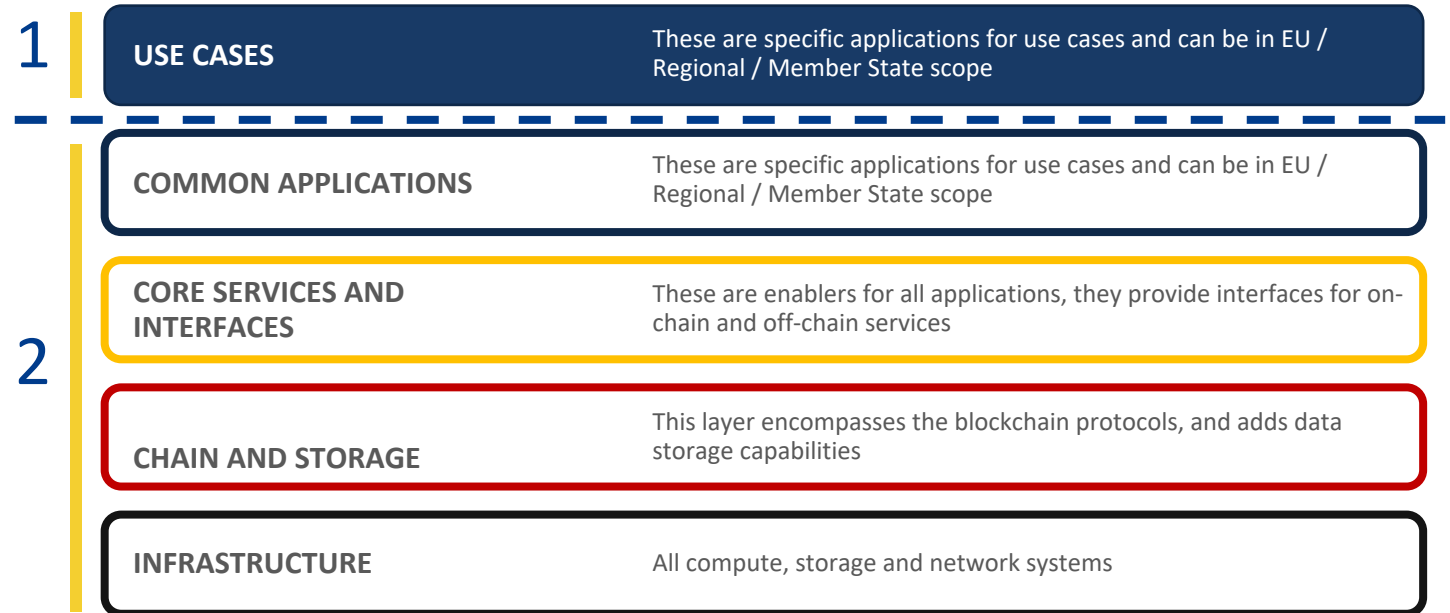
1

USE CASES

These are specific applications for use cases and can be in EU / Regional / Member State scope

2

COMMON APPLICATIONS

These are specific applications for use cases and can be in EU / Regional / Member State scope

CORE SERVICES AND INTERFACES

These are enablers for all applications, they provide interfaces for on-chain and off-chain services

CHAIN AND STORAGE

This layer encompasses the blockchain protocols, and adds data storage capabilities

INFRASTRUCTURE

All compute, storage and network systems